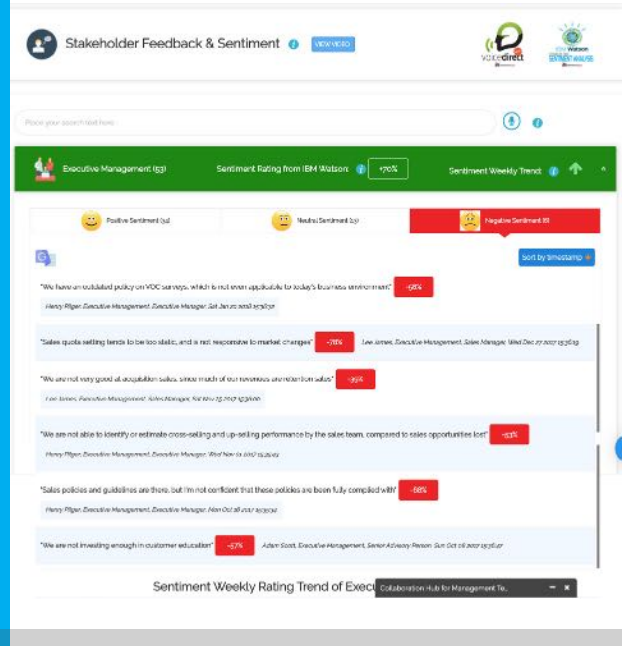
Stakeholder Feedback & Sentiment

VIEW VIDEO

voicedirect

IBM Watson

Place your search text here...

Executive Management (53)

Sentiment Rating from IBM Watson

+70%

Sentiment Weekly Trend

Positive Sentiment (32)

Neutral Sentiment (13)

Negative Sentiment (8)

Sort by timestamp

"We have an outdated policy on VOC surveys, which is not even applicable to today's business environment" -92%

Henry Pilger, Executive Management, Executive Manager, Sat Jan 20 2018 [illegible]

"Sales quota setting tends to be too static, and is not responsive to market changes" -78%

Lee James, Executive Management, Sales Manager, Wed Dec 27 2017 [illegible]

"We are not very good at acquisition sales, since much of our revenues are retention sales" -39%

Lee James, Executive Management, Sales Manager, Fri Nov 03 2017 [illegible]

"We are not able to identify or estimate cross-selling and up-selling performance by the sales team, compared to sales opportunities lost" -63%

Henry Pilger, Executive Management, Executive Manager, Wed Nov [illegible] 2017 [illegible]

"Sales policies and guidelines are there, but I'm not confident that these policies are been fully complied with" -68%

Henry Pilger, Executive Management, Executive Manager, Mon Oct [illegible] 2017 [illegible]

"We are not investing enough in customer education" -57%

Adam Scott, Executive Management, Senior Advisory Person, Sun Oct 08 2017 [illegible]

Sentiment Weekly Rating Trend of Execu

Collaboration Hub for Management Te...